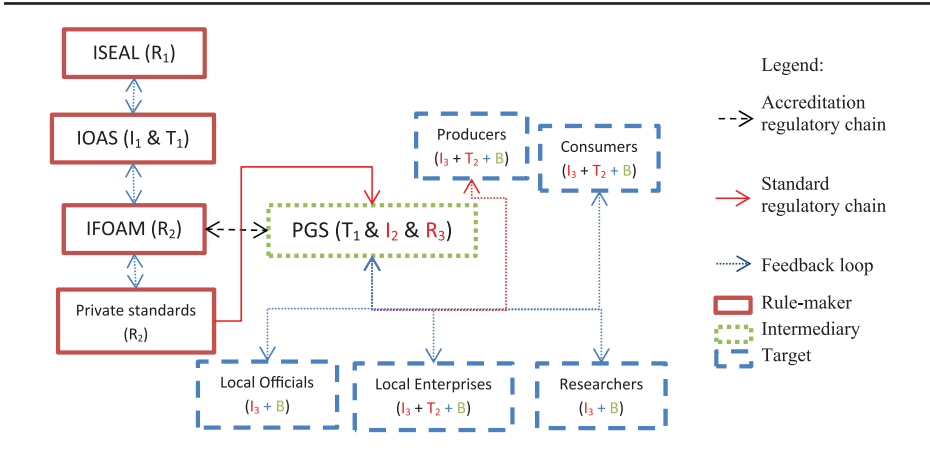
ISEAL ($R_1$)

IOAS ($I_1$ & $T_1$)

IFOAM ($R_2$)

Private standards ($R_2$)

PGS ($T_1$ & $I_2$ & $R_3$)

Producers ($I_3 + T_2 + B$)

Consumers ($I_3 + T_2 + B$)

Local Officials ($I_3 + B$)

Local Enterprises ($I_3 + T_2 + B$)

Researchers ($I_3 + B$)

Legend:

Accreditation regulatory chain

Standard regulatory chain

Feedback loop

Rule-maker

Intermediary

Target